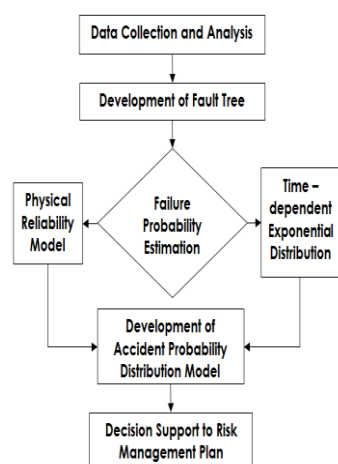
Data Collection and Analysis

Development of Fault Tree

Physical Reliability Model

Failure Probability Estimation

Time – dependent Exponential Distribution

Development of Accident Probability Distribution Model

Decision Support to Risk Management Plan